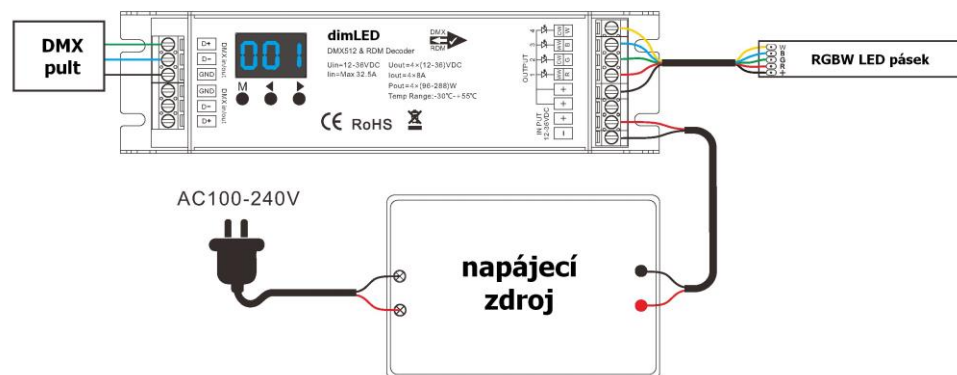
DMX pult

D+
D-
GND
GND
D-
D+

DMX in put
DMX out put

001

M

dimLED
DMX512 & RDM Decoder

DMX
RDM

Uin=12-36VDC
Iin=Max 32.5A

Uout=4×(12-36)VDC
Iout=4×8A
Pout=4×(96-288)W
Temp Range:-30℃~+55℃

CE RoHS

OUTPUT
W
B
G
R
+
+

IN PUT 12-36VDC
+
-

RGBW LED pásek

AC100-240V

napájecí zdroj